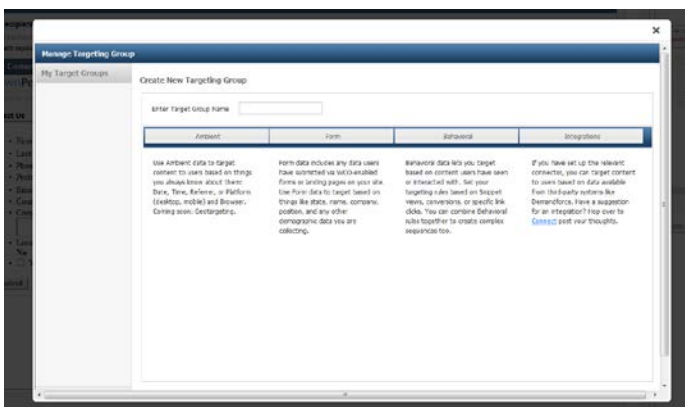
Manage Targeting Group

My Target Groups

Create New Targeting Group

Enter Target Group Name

| Ambient | Form | Behavioral | Integrations |
|---|---|---|---|
| Use Ambient data to target content to users based on things you always know about them: Date, Time, Referrer, or Platform (desktop, mobile) and Browser. Coming soon: Geotargeting. | Form data includes any data users have submitted via WCO-enabled forms or landing pages on your site. Use Form data to target based on things like state, name, company, position, and any other demographic data you are collecting. | Behavioral data lets you target based on content users have seen or interacted with. Set your targeting rules based on Snippet views, conversions, or specific link clicks. You can combine Behavioral rules together to create complex sequences too. | If you have set up the relevant connector, you can target content to users based on data available from third-party systems like Demandforce. Have a suggestion for an integration? Hop over to Connect post your thoughts. |